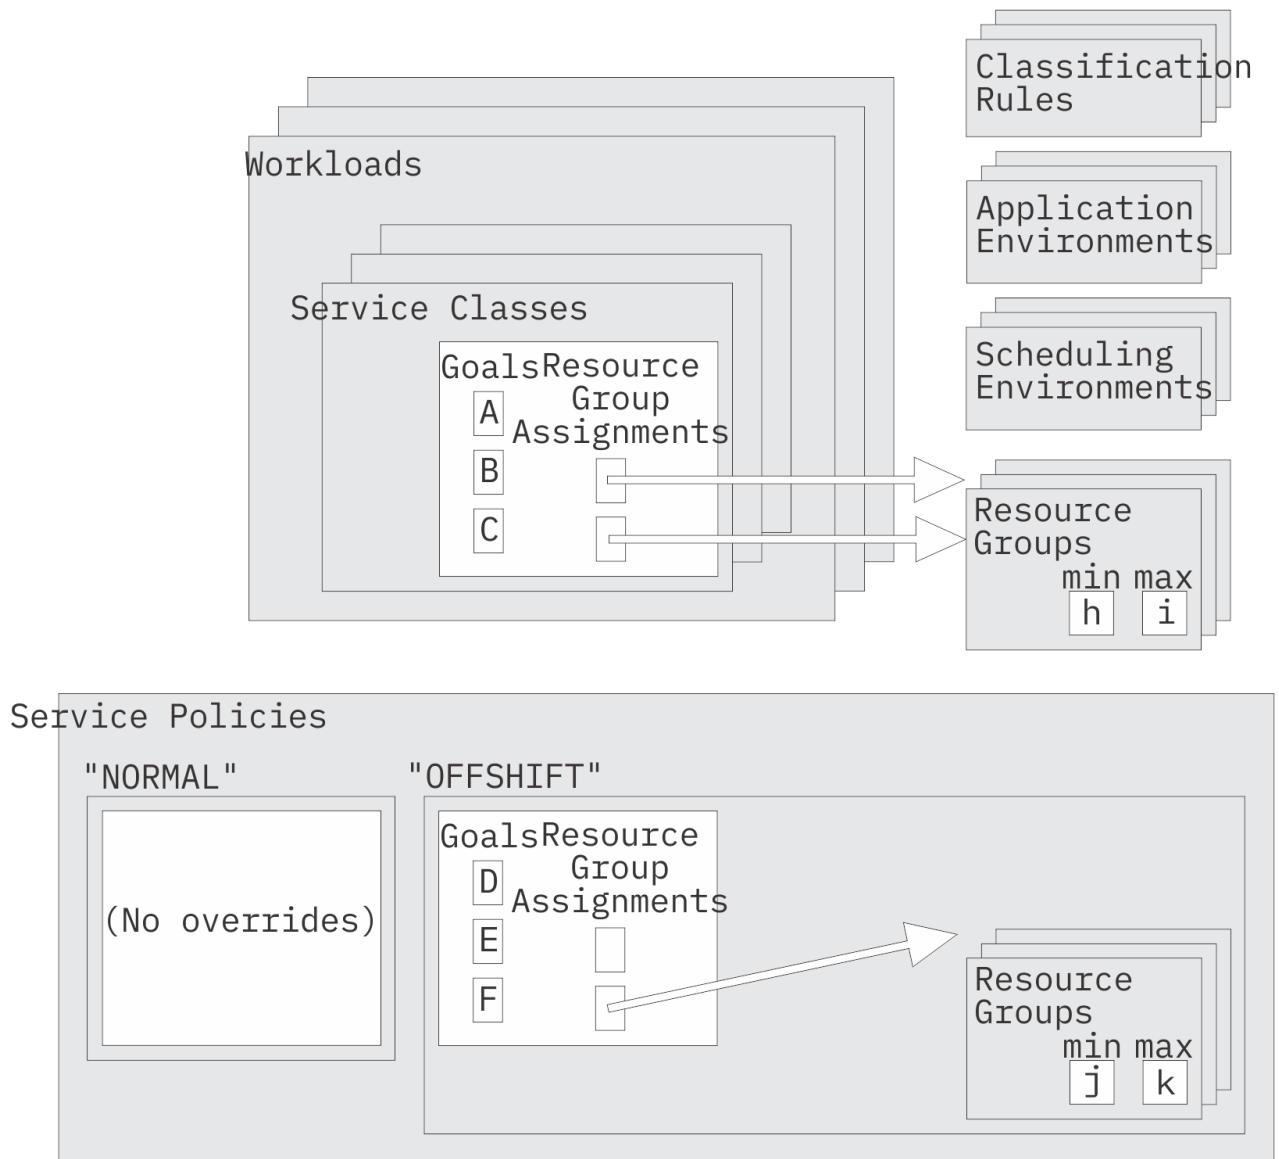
Classification Rules

Workloads

Application Environments

Service Classes

Scheduling Environments

Goals Resource Group Assignments

A

B

C

Resource Groups

min max

h i

Service Policies

"NORMAL"

"OFFSHIFT"

(No overrides)

Goals Resource Group Assignments

D

E

F

Resource Groups

min max

j k